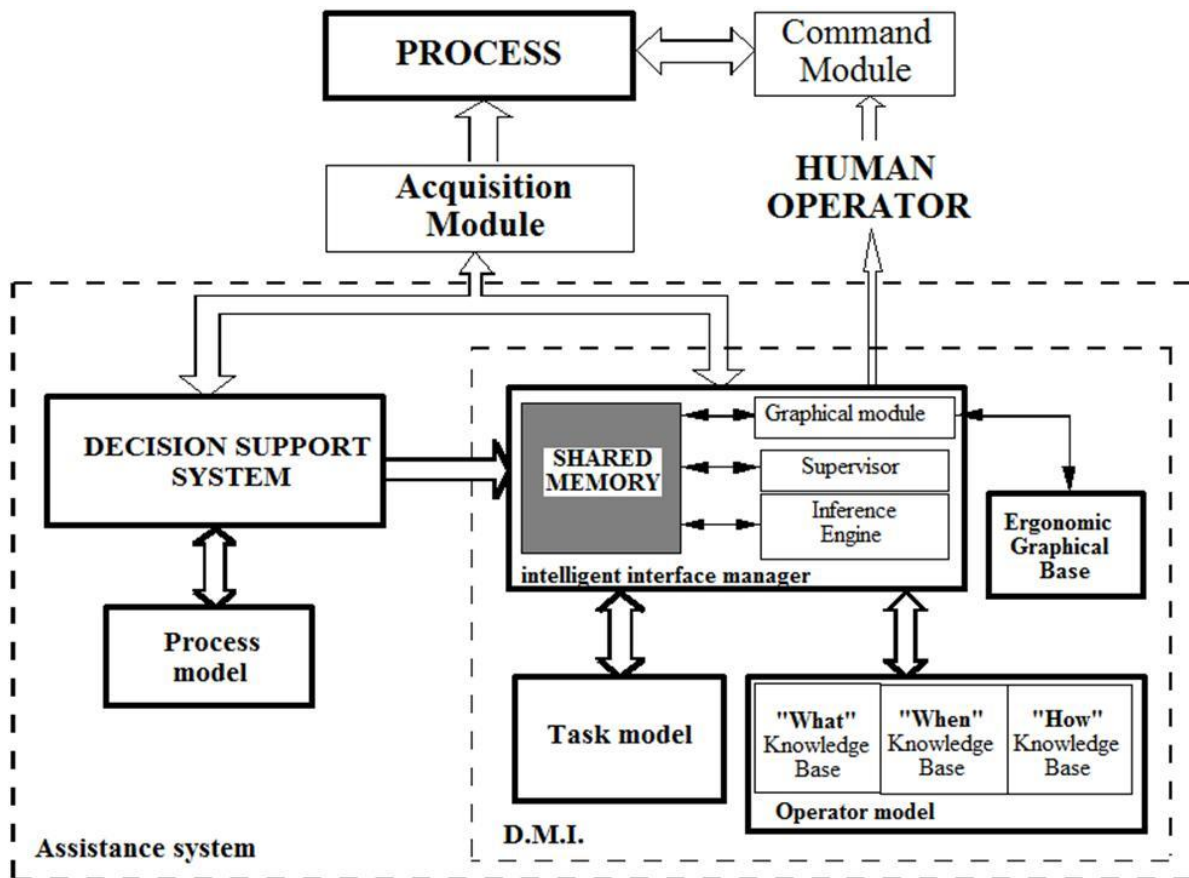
PROCESS

Command Module

HUMAN OPERATOR

Acquisition Module

DECISION SUPPORT SYSTEM

SHARED MEMORY

Graphical module

Supervisor

Inference Engine

intelligent interface manager

Ergonomic Graphical Base

Process model

Task model

"What" Knowledge Base

"When" Knowledge Base

"How" Knowledge Base

Operator model

D.M.I.

Assistance system